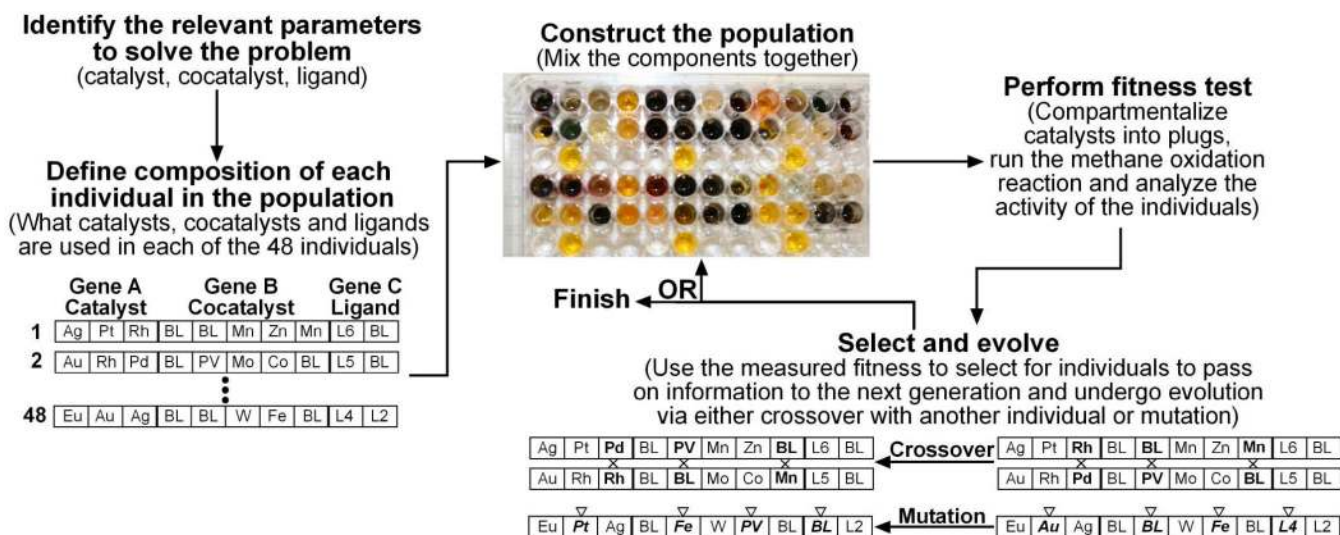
**Identify the relevant parameters to solve the problem**
(catalyst, cocatalyst, ligand)

**Define composition of each individual in the population**
(What catalysts, cocatalysts and ligands are used in each of the 48 individuals)

| | Gene A Catalyst | | | Gene B Cocatalyst | | | | | Gene C Ligand | |
|---|---|---|---|---|---|---|---|---|---|---|
| 1 | Ag | Pt | Rh | BL | BL | Mn | Zn | Mn | L6 | BL |
| 2 | Au | Rh | Pd | BL | PV | Mo | Co | BL | L5 | BL |
| ⋮ | | | | | | | | | | |
| 48 | Eu | Au | Ag | BL | BL | W | Fe | BL | L4 | L2 |

**Construct the population**
(Mix the components together)

**Perform fitness test**
(Compartmentalize catalysts into plugs, run the methane oxidation reaction and analyze the activity of the individuals)

**Finish** OR

**Select and evolve**
(Use the measured fitness to select for individuals to pass on information to the next generation and undergo evolution via either crossover with another individual or mutation)

| Ag | Pt | **Pd** | BL | **PV** | Mn | Zn | **BL** | L6 | BL |
|---|---|---|---|---|---|---|---|---|---|
| Au | Rh | **Rh** | BL | **BL** | Mo | Co | **Mn** | L5 | BL |

**Crossover**

| Ag | Pt | **Rh** | BL | **BL** | Mn | Zn | **Mn** | L6 | BL |
|---|---|---|---|---|---|---|---|---|---|
| Au | Rh | **Pd** | BL | **PV** | Mo | Co | **BL** | L5 | BL |

| Eu | ***Pt*** | Ag | BL | ***Fe*** | W | ***PV*** | BL | ***BL*** | L2 |
|---|---|---|---|---|---|---|---|---|---|

**Mutation**

| Eu | ***Au*** | Ag | BL | ***BL*** | W | ***Fe*** | BL | ***L4*** | L2 |
|---|---|---|---|---|---|---|---|---|---|